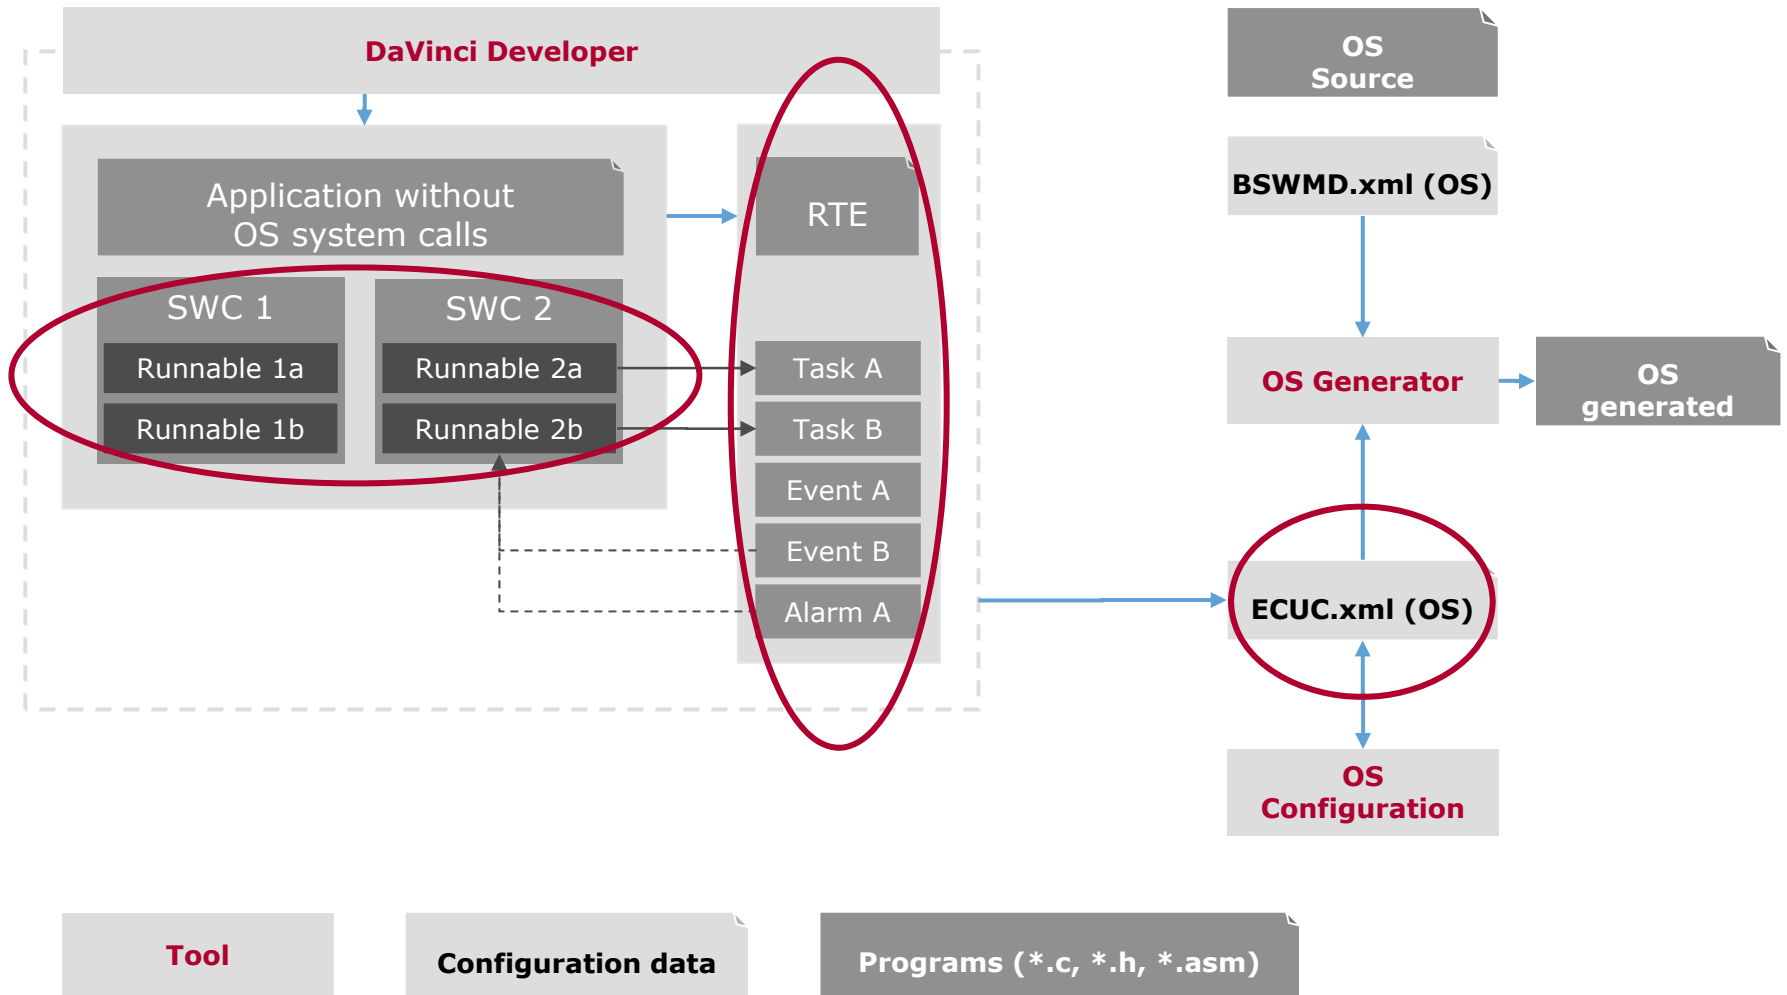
DaVinci Developer

Application without OS system calls

SWC 1

Runnable 1a

Runnable 1b

SWC 2

Runnable 2a

Runnable 2b

RTE

Task A

Task B

Event A

Event B

Alarm A

OS Source

BSWMD.xml (OS)

OS Generator

OS generated

ECUC.xml (OS)

OS Configuration

Tool

Configuration data

Programs (*.c, *.h, *.asm)